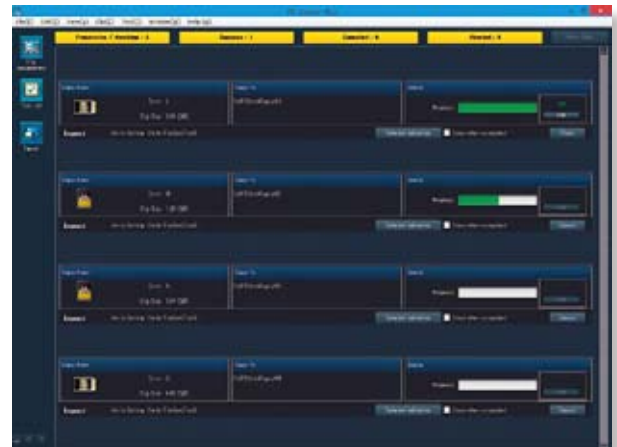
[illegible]

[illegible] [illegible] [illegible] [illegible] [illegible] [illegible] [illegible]

Processes / Ready : 4 | Success : 1 | Canceled : 0 | Started : 4

Copy From | Copy To | Status

Size : 1

Cap Size : 120 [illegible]

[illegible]

Progress

Copied

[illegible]

Copy From | Copy To | Status

Size : 0

Cap Size : 120 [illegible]

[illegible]

Progress

Copied

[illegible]

Copy From | Copy To | Status

Size : 0

Cap Size : 120 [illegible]

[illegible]

Progress

Copied

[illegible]

Copy From | Copy To | Status

Size : 0

Cap Size : 120 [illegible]

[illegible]

Progress

Copied

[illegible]